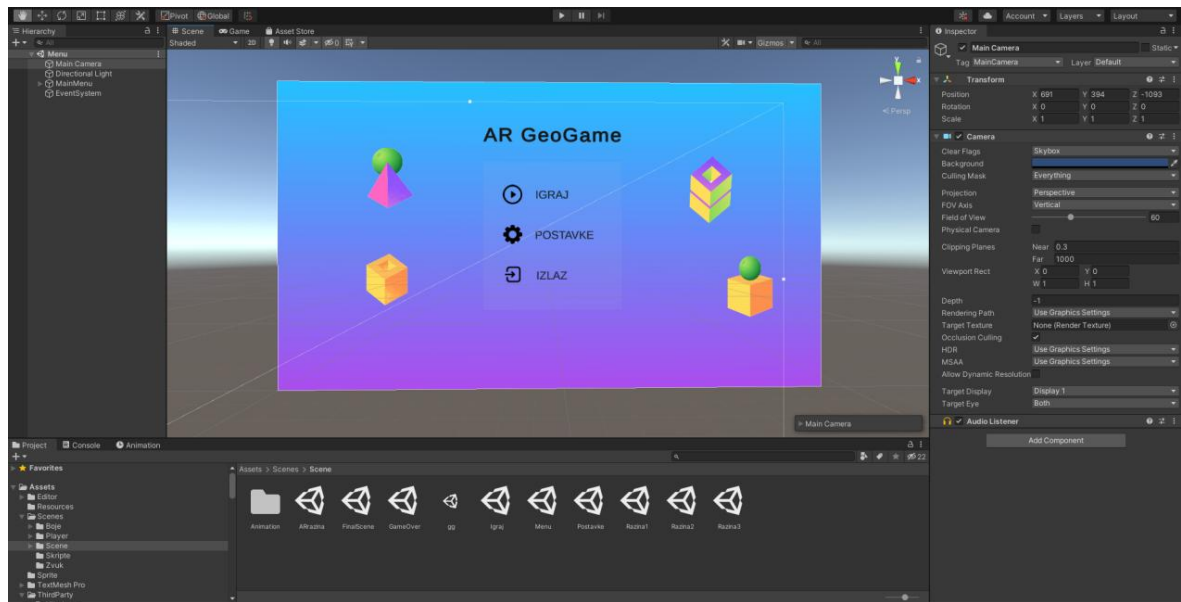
Pivot Global
Account Layers Layout

Hierarchy
Menu
Main Camera
Directional Light
MainMenu
EventSystem

Scene Game Asset Store
Shaded 2D
Gizmos All
< Persp

AR GeoGame
IGRAJ
POSTAVKE
IZLAZ

Main Camera

Inspector
Main Camera
Static
Tag MainCamera Layer Default
Transform
Position X 691 Y 394 Z -1093
Rotation X 0 Y 0 Z 0
Scale X 1 Y 1 Z 1
Camera
Clear Flags Skybox
Background
Culling Mask Everything
Projection Perspective
FOV Axis Vertical
Field of View 60
Physical Camera
Clipping Planes Near 0.3
Far 1000
Viewport Rect X 0 Y 0
W 1 H 1
Depth -1
Rendering Path Use Graphics Settings
Target Texture None (Render Texture)
Occlusion Culling
HDR Use Graphics Settings
MSAA Use Graphics Settings
Allow Dynamic Resolution
Target Display Display 1
Target Eye Both
Audio Listener
Add Component

Project Console Animation
Favorites
Assets
Editor
Resources
Scenes
Boje
Player
Scene
Skripte
Zvuk
Sprite
TextMesh Pro
ThirdParty

Assets > Scenes > Scene
22
Animation ARrazina FinalScene GameOver gg Igraj Menu Postavke Razina1 Razina2 Razina3